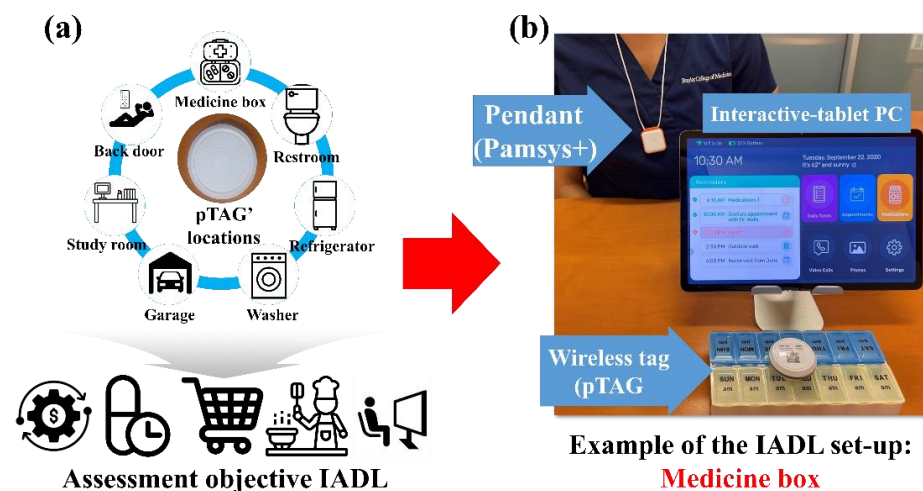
(a)

Medicine box

Restroom

Refrigerator

Washer

Garage

Study room

Back door

pTAG' locations

Assessment objective IADL

(b)

Pendant (Pamsys+)

Interactive-tablet PC

10:30 AM

Tuesday, September 22, 2020

It's 62° and sunny

Reminders

6:15 AM Medications 1

10:00 AM Doctors appointment with Dr. Wells

2:30 PM Outdoor walk

4:00 PM Home visit from Julie

Daily Tasks

Appointments

Medications

Video Calls

Photos

Settings

Wireless tag (pTAG

SUN MON TUE WED THU FRI SAT

am am am am am am am

Example of the IADL set-up:

Medicine box